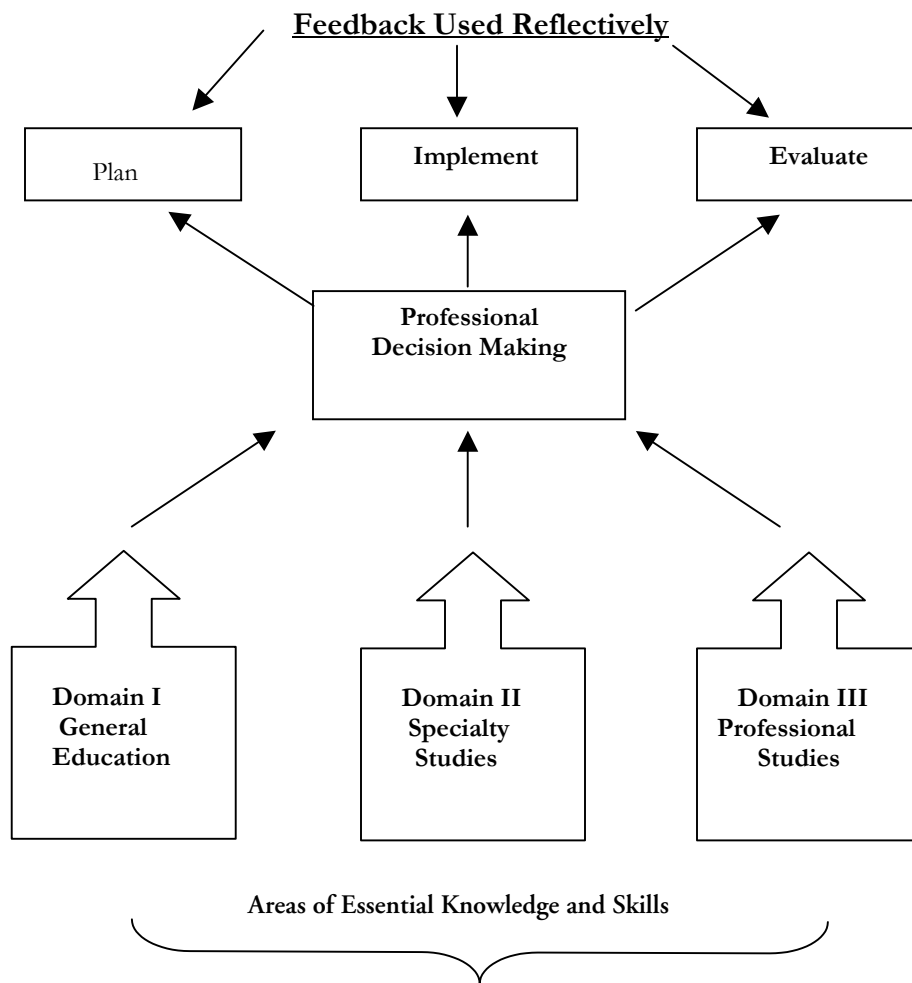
Feedback Used Reflectively

Plan

Implement

Evaluate

Professional Decision Making

Domain I General Education

Domain II Specialty Studies

Domain III Professional Studies

Areas of Essential Knowledge and Skills